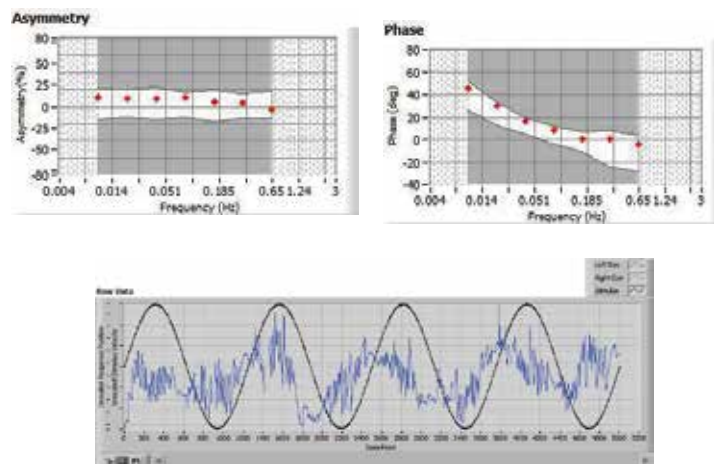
Asymmetry

80
50
25
0
-25
-50
-80
Asymmetry (%)
0.004
0.014
0.051
0.185
0.65
1.24
3
Frequency (Hz)

Phase

80
60
40
20
0
-20
-40
Phase (deg)
0.004
0.014
0.051
0.185
0.65
1.24
3
Frequency (Hz)

Raw Data

Left Eye
Right Eye
Stimulus

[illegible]

0
200
400
600
800
1000
1200
1400
1600
1800
2000
2200
2400
2600
2800
3000
3200
3400
3600
3800
4000
4200
4400
4600
4800
5000
5200
Data Point